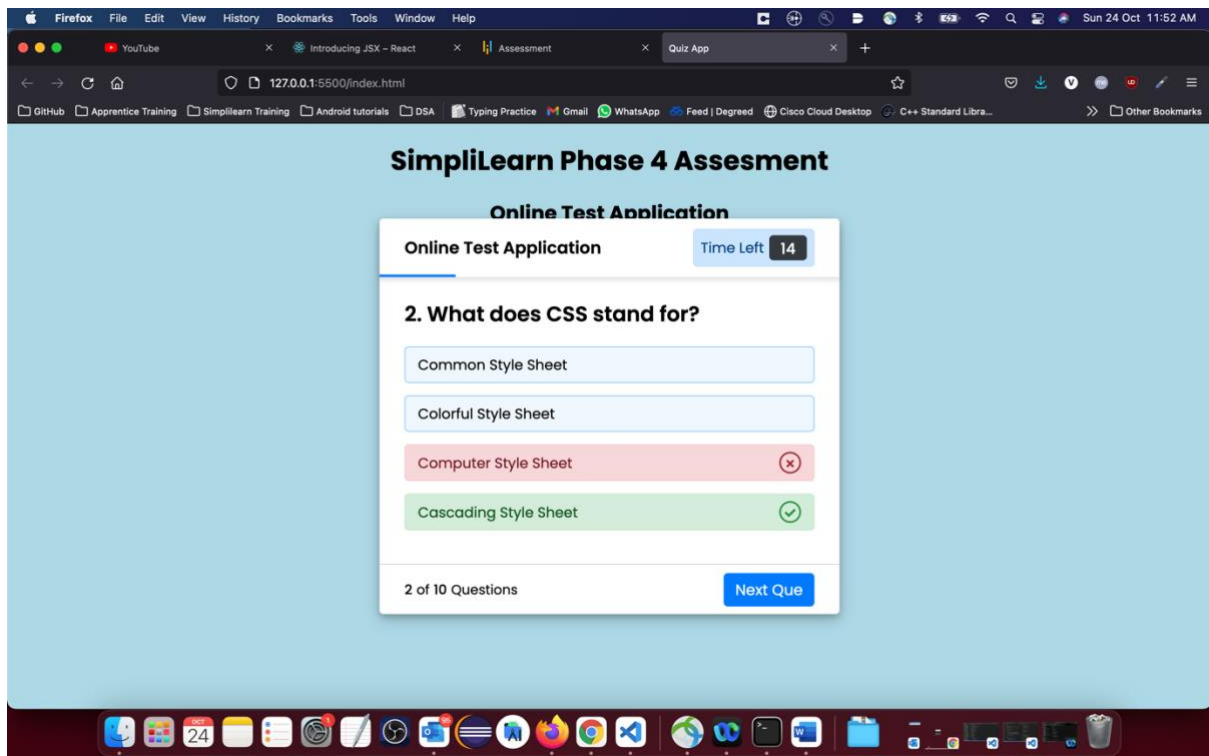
Firefox File Edit View History Bookmarks Tools Window Help
Sun 24 Oct 11:52 AM

YouTube
Introducing JSX – React
Assessment
Quiz App

127.0.0.1:5500/index.html

GitHub Apprentice Training Simplilearn Training Android tutorials DSA Typing Practice Gmail WhatsApp Feed | Degreed Cisco Cloud Desktop C++ Standard Libra... Other Bookmarks

SimpliLearn Phase 4 Assesment

Online Test Application

Online Test Application

Time Left 14

2. What does CSS stand for?

Common Style Sheet

Colorful Style Sheet

Computer Style Sheet

Cascading Style Sheet

2 of 10 Questions

Next Que

OCT 24